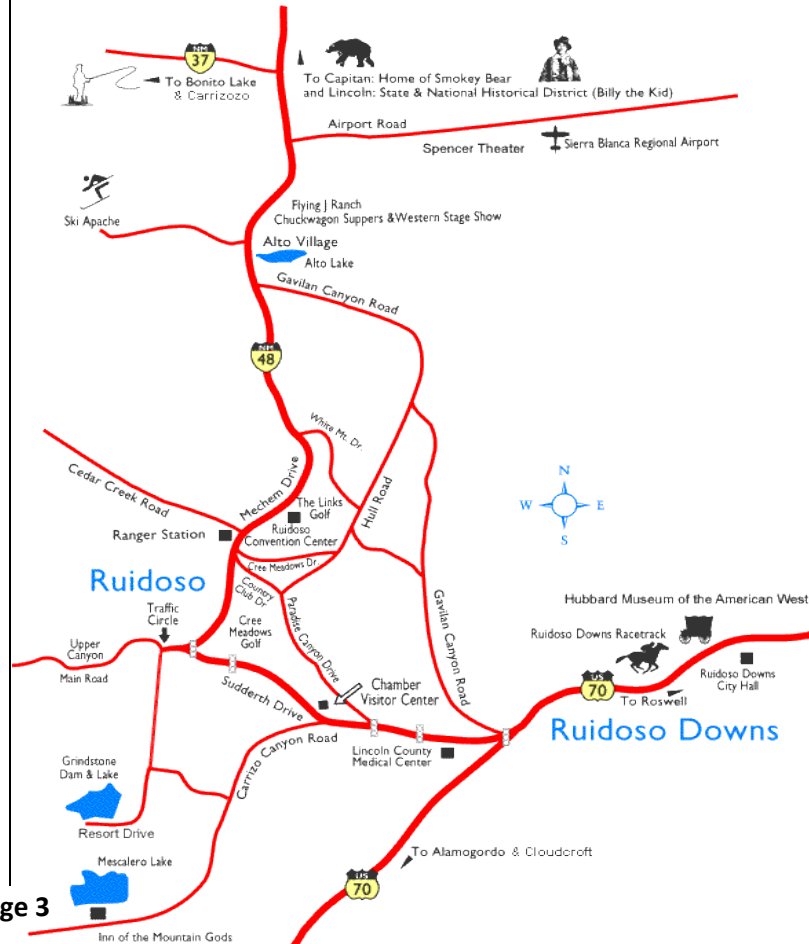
NM 37

To Bonito Lake & Carrizozo

To Capitan: Home of Smokey Bear and Lincoln: State & National Historical District (Billy the Kid)

Airport Road

Spencer Theater

Sierra Blanca Regional Airport

Ski Apache

Flying J Ranch Chuckwagon Suppers &Western Stage Show

Alto Village

Alto Lake

Gavilan Canyon Road

NM 48

White Mt. Dr.

Cedar Creek Road

Mechem Drive

The Links Golf

Hull Road

Ruidoso Convention Center

Ranger Station

N

W

E

S

Cree Meadows Dr

Ruidoso

Country Club Dr

Paradise Canyon Drive

Gavilan Canyon Road

Hubbard Museum of the American West

Traffic Circle

Cree Meadows Golf

Ruidoso Downs Racetrack

Upper Canyon

Main Road

Chamber Visitor Center

US 70

Ruidoso Downs City Hall

Sudderth Drive

To Roswell

Carrizo Canyon Road

Ruidoso Downs

Lincoln County Medical Center

Grindstone Dam & Lake

Resort Drive

To Alamogordo & Cloudcroft

Mescalero Lake

US 70

ge 3

Inn of the Mountain Gods